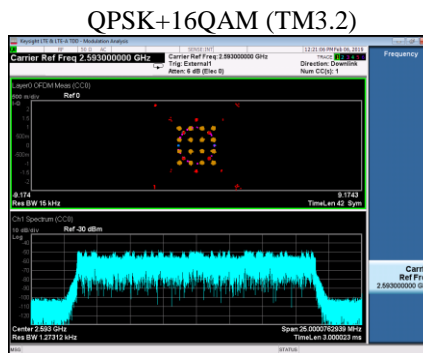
QPSK+16QAM (TM3.2)

Keysight LTE-A LTE-A TDD - Modulation Analysis

Carrier Ref Freq 2.593000000 GHz

Carrier Ref Freq: 2.593000000 GHz
Trig: External1
Atten: 6 dB (Elec 0)

12:21:09 PM Feb 06, 2019
Direction: Downlink
Num CC(s): 1

Frequency

Layer0 OFDM Meas (CC0)
Ref 0

-9.174
Res BW 15 kHz

9.1743
TimeLen 42 Sym

Ch1 Spectrum (CC0)
10 dB/div Ref -30 dBm
Log

Center 2.593 GHz
Res BW 1.27312 kHz

Span 25.0000762939 MHz
TimeLen 3.000023 ms

Carr
Ref Fre
2.593000000 G

MSG
STATUS